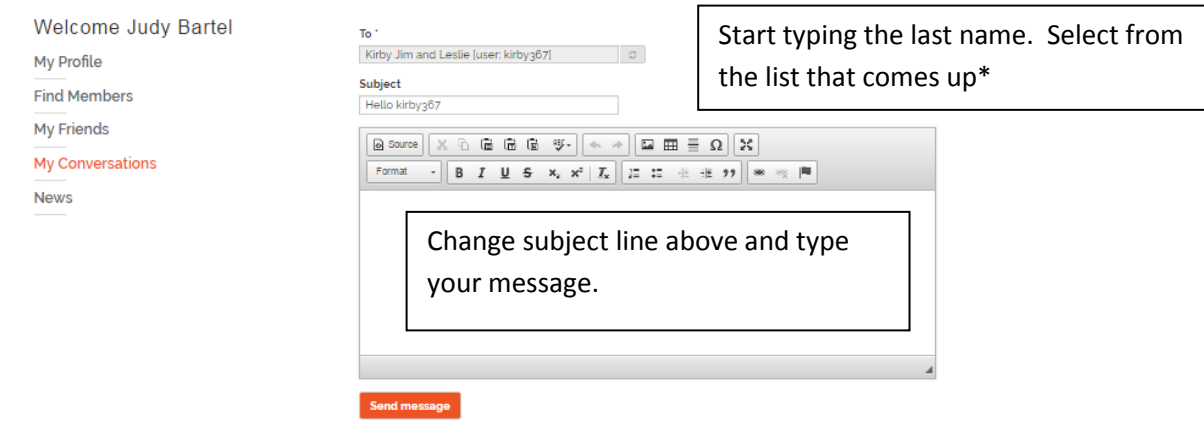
Welcome Judy Bartel

My Profile

Find Members

My Friends

My Conversations

News

To *

Kirby Jim and Leslie [user: kirby367]

Subject

Hello kirby367

Source

Format

B I U S $x_x$ $x^x$ $T_x$

Change subject line above and type your message.

Send message

Start typing the last name. Select from the list that comes up*